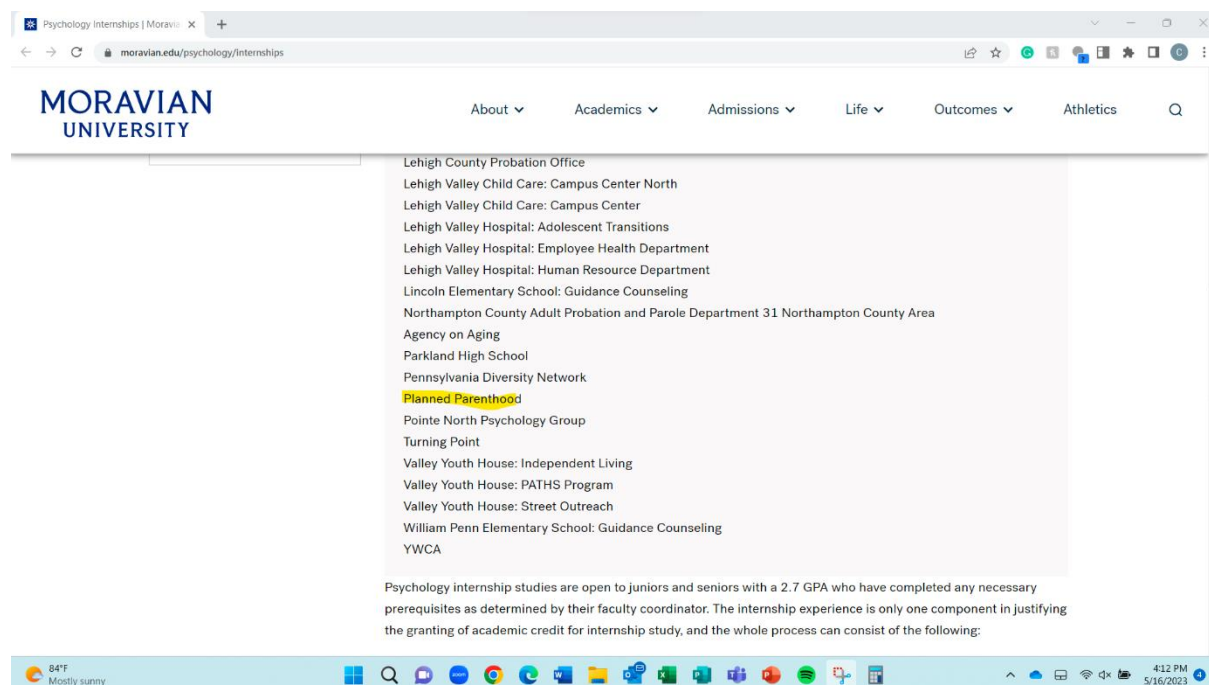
Psychology Internships | Moravia ×

moravian.edu/psychology/internships

MORAVIAN UNIVERSITY

About ⌄ Academics ⌄ Admissions ⌄ Life ⌄ Outcomes ⌄ Athletics

Lehigh County Probation Office
Lehigh Valley Child Care: Campus Center North
Lehigh Valley Child Care: Campus Center
Lehigh Valley Hospital: Adolescent Transitions
Lehigh Valley Hospital: Employee Health Department
Lehigh Valley Hospital: Human Resource Department
Lincoln Elementary School: Guidance Counseling
Northampton County Adult Probation and Parole Department 31 Northampton County Area
Agency on Aging
Parkland High School
Pennsylvania Diversity Network
Planned Parenthood
Pointe North Psychology Group
Turning Point
Valley Youth House: Independent Living
Valley Youth House: PATHS Program
Valley Youth House: Street Outreach
William Penn Elementary School: Guidance Counseling
YWCA

Psychology internship studies are open to juniors and seniors with a 2.7 GPA who have completed any necessary prerequisites as determined by their faculty coordinator. The internship experience is only one component in justifying the granting of academic credit for internship study, and the whole process can consist of the following:

84°F
Mostly sunny

4:12 PM
5/16/2023